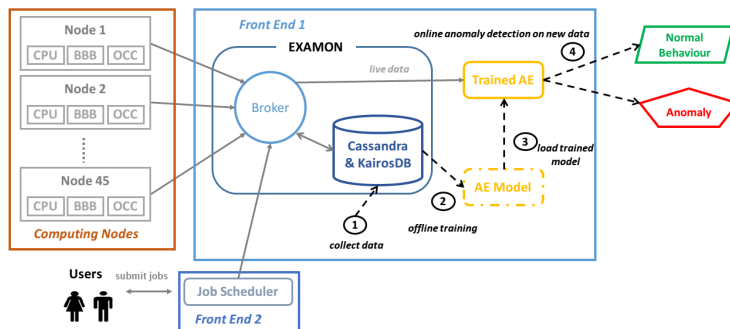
Node 1

CPU BBB OCC

Node 2

CPU BBB OCC

Node 45

CPU BBB OCC

Computing Nodes

Front End 1

EXAMON

Broker

live data

Cassandra & KairosDB

1 collect data

online anomaly detection on new data

4

Trained AE

3 load trained model

AE Model

2 offline training

Normal Behaviour

Anomaly

Users

submit jobs

Job Scheduler

Front End 2